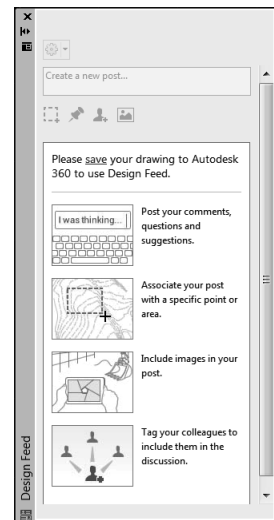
Create a new post...

Please save your drawing to Autodesk 360 to use Design Feed.

I was thinking...

Post your comments, questions and suggestions.

Associate your post with a specific point or area.

Include images in your post.

Tag your colleagues to include them in the discussion.

Design Feed